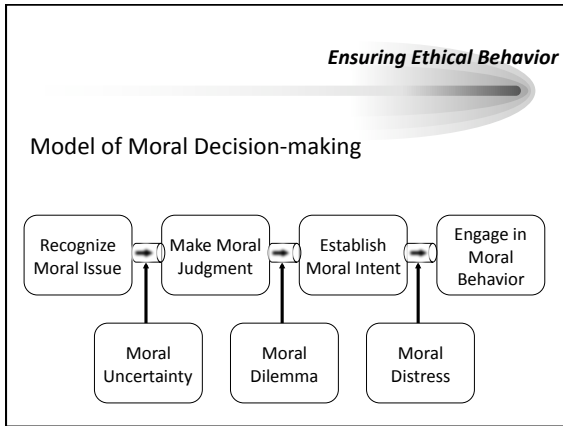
Ensuring Ethical Behavior

Model of Moral Decision-making

Recognize Moral Issue

Make Moral Judgment

Establish Moral Intent

Engage in Moral Behavior

Moral Uncertainty

Moral Dilemma

Moral Distress